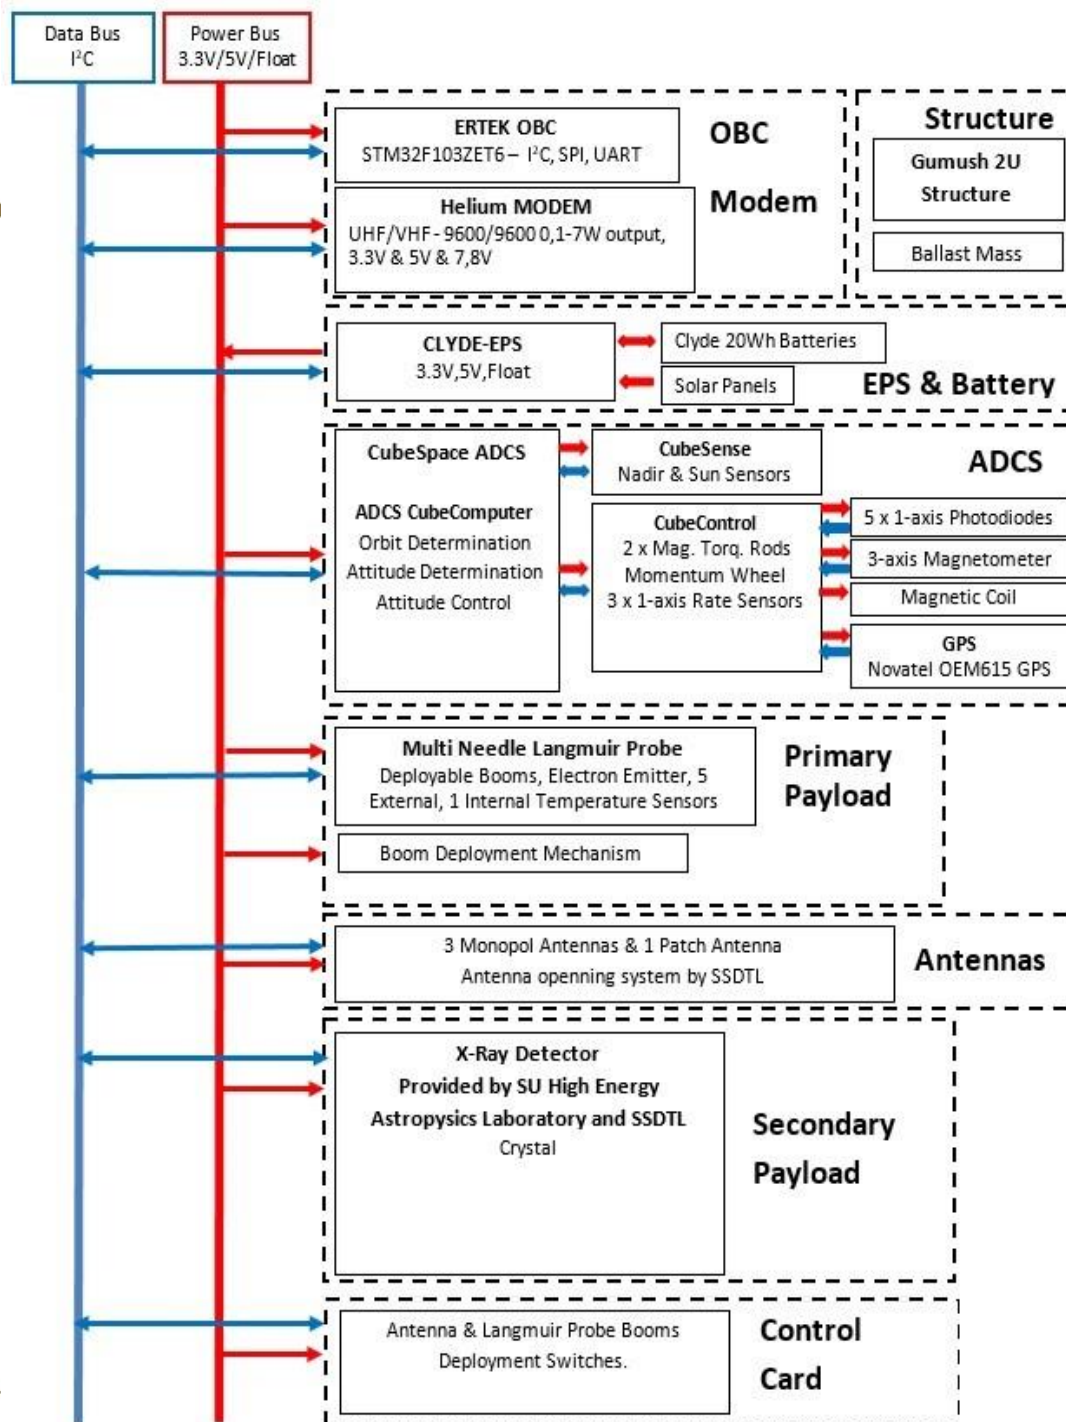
Data Bus
I²C

Power Bus
3.3V/5V/Float

ERTEK OBC
STM32F103ZET6 – I²C, SPI, UART

OBC

Helium MODEM
UHF/VHF - 9600/9600 0,1-7W output, 3.3V & 5V & 7,8V

Modem

Structure

Gumush 2U Structure

Ballast Mass

CLYDE-EPS
3.3V,5V,Float

Clyde 20Wh Batteries

Solar Panels

EPS & Battery

CubeSpace ADCS

ADCS CubeComputer
Orbit Determination
Attitude Determination
Attitude Control

CubeSense
Nadir & Sun Sensors

ADCS

CubeControl
2 x Mag. Torq. Rods
Momentum Wheel
3 x 1-axis Rate Sensors

5 x 1-axis Photodiodes

3-axis Magnetometer

Magnetic Coil

GPS
Novatel OEM615 GPS

Multi Needle Langmuir Probe
Deployable Booms, Electron Emitter, 5 External, 1 Internal Temperature Sensors

Primary Payload

Boom Deployment Mechanism

3 Monopol Antennas & 1 Patch Antenna
Antenna openning system by SSDTL

Antennas

X-Ray Detector
Provided by SU High Energy Astropysics Laboratory and SSDTL
Crystal

Secondary Payload

Antenna & Langmuir Probe Booms Deployment Switches.

Control Card